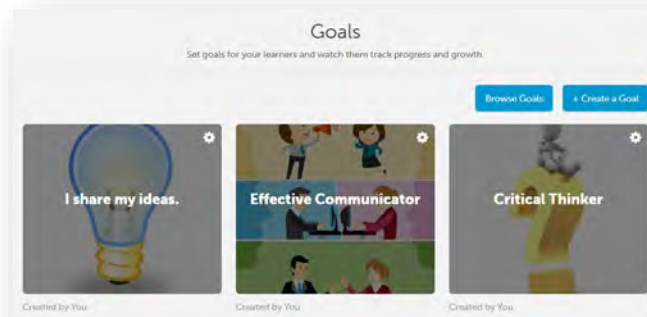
Goals

Set goals for your learners and watch them track progress and growth.

Browse Goals

+ Create a Goal

I share my ideas.

Created by You

Effective Communicator

Created by You

Critical Thinker

Created by You